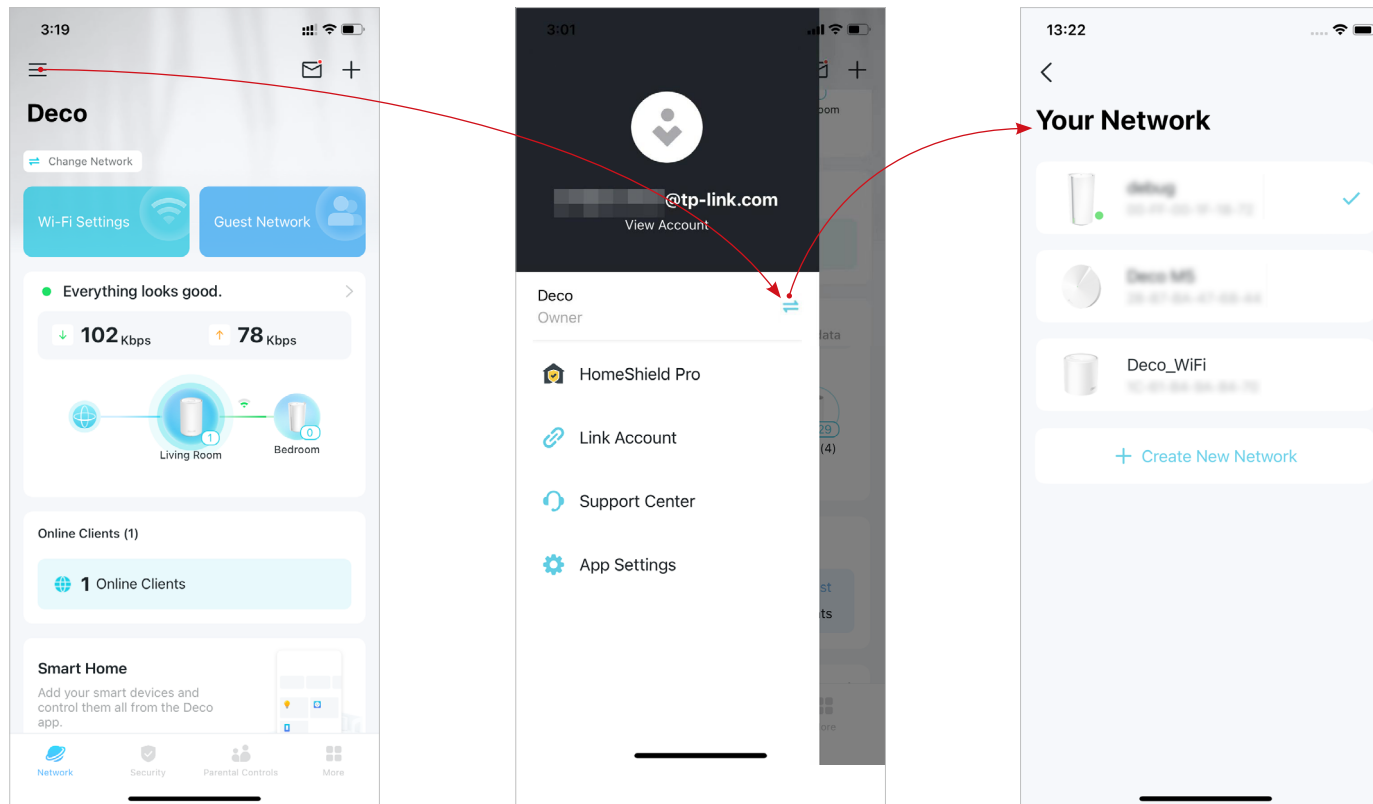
3:19

Deco

Change Network

Wi-Fi Settings

Guest Network

Everything looks good.

102 Kbps

78 Kbps

1

Living Room

0

Bedroom

Online Clients (1)

1 Online Clients

Smart Home

Add your smart devices and control them all from the Deco app.

Network

Security

Parental Controls

More

3:01

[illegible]@tp-link.com

View Account

Deco

Owner

HomeShield Pro

Link Account

Support Center

App Settings

13:22

Your Network

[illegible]

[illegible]

Deco_WiFi

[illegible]

+ Create New Network